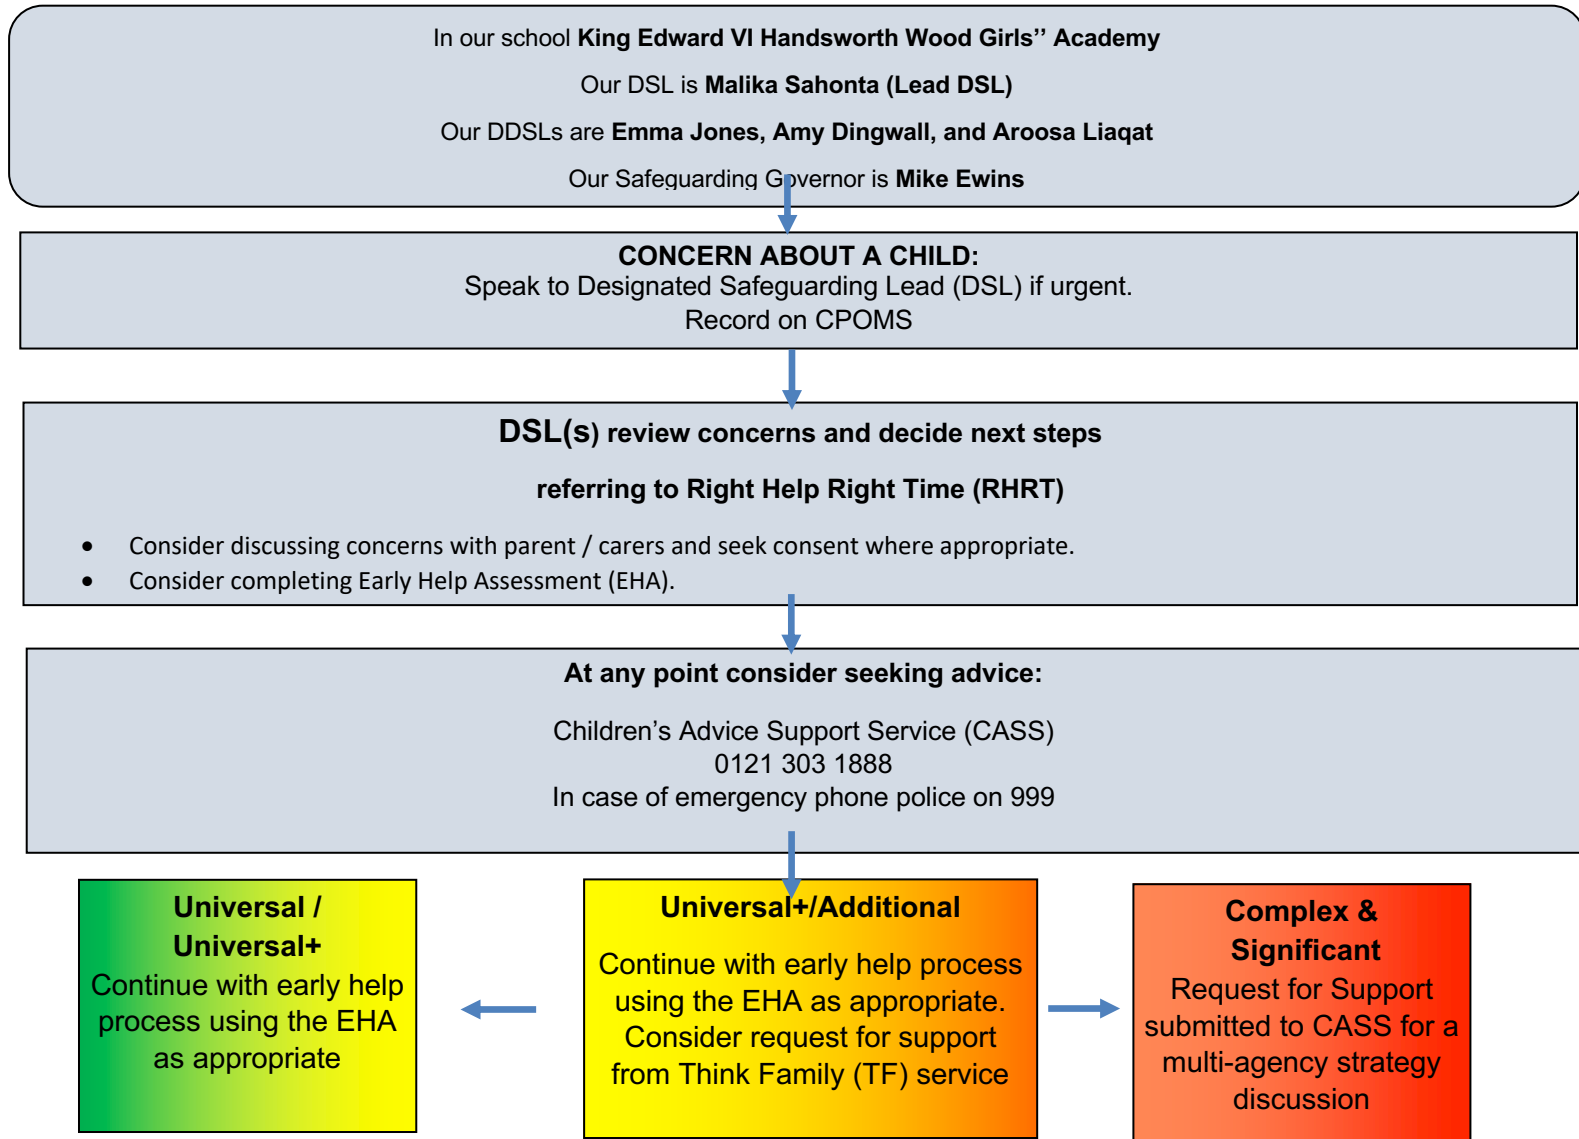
In our school **King Edward VI Handsworth Wood Girls'' Academy**

Our DSL is **Malika Sahonta (Lead DSL)**

Our DDSLs are **Emma Jones, Amy Dingwall, and Aroosa Liaqat**

Our Safeguarding Governor is **Mike Ewins**

**CONCERN ABOUT A CHILD:**
Speak to Designated Safeguarding Lead (DSL) if urgent.
Record on CPOMS

**DSL(s) review concerns and decide next steps**

**referring to Right Help Right Time (RHRT)**

- Consider discussing concerns with parent / carers and seek consent where appropriate.
- Consider completing Early Help Assessment (EHA).

**At any point consider seeking advice:**

Children's Advice Support Service (CASS)
0121 303 1888
In case of emergency phone police on 999

**Universal / Universal+**
Continue with early help process using the EHA as appropriate

**Universal+/Additional**

Continue with early help process using the EHA as appropriate. Consider request for support from Think Family (TF) service

**Complex & Significant**
Request for Support submitted to CASS for a multi-agency strategy discussion